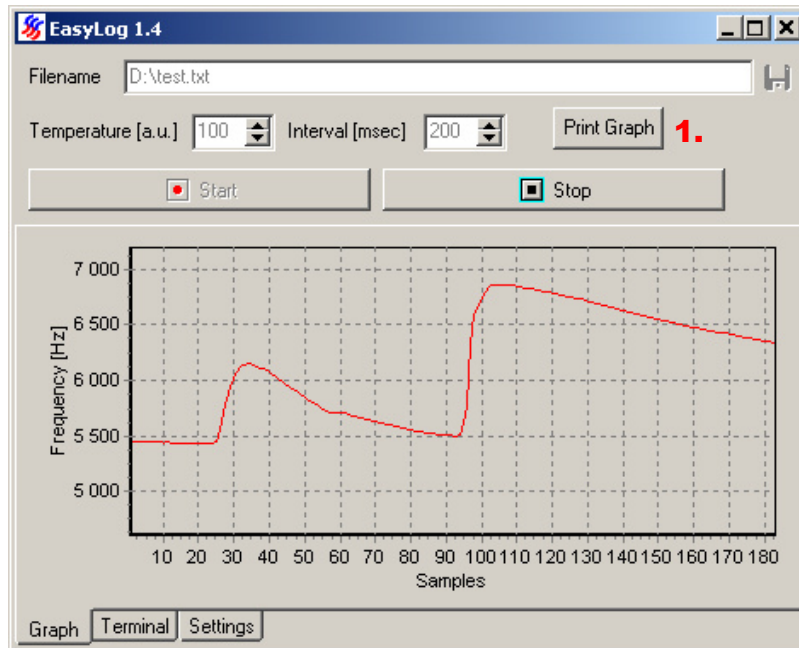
EasyLog 1.4

Filename D:\test.txt

Temperature [a.u.] 100 Interval [msec] 200 Print Graph 1.

Start Stop

7 000
6 500
6 000
5 500
5 000

Frequency [Hz]

10 20 30 40 50 60 70 80 90 100 110 120 130 140 150 160 170 180

Samples

Graph Terminal Settings